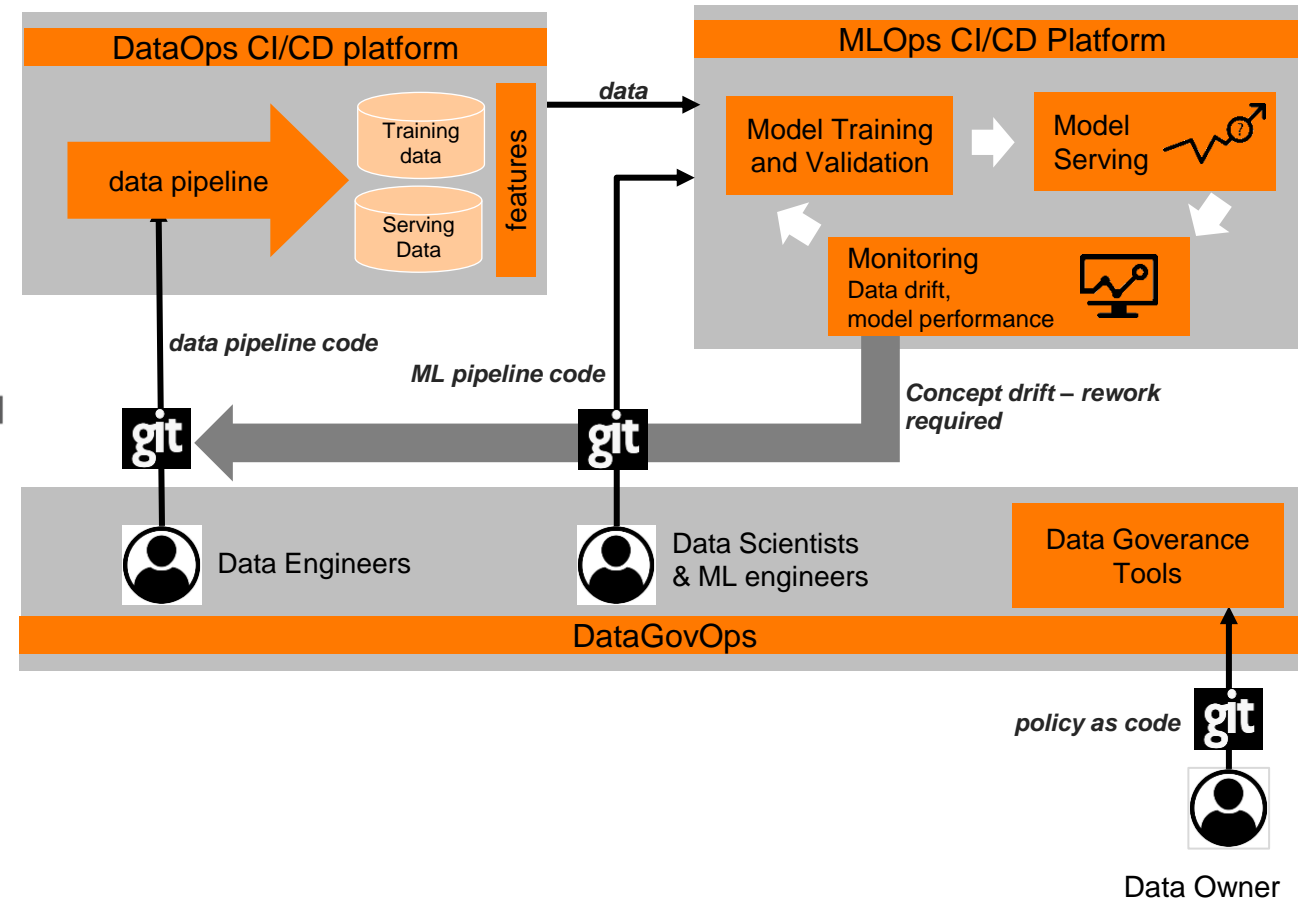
DataOps CI/CD platform

data pipeline

Training data

Serving Data

features

data

MLOps CI/CD Platform

Model Training and Validation

Model Serving

Monitoring
Data drift, model performance

data pipeline code

ML pipeline code

Concept drift – rework required

git

git

Data Engineers

Data Scientists & ML engineers

Data Goverance Tools

DataGovOps

policy as code

git

Data Owner